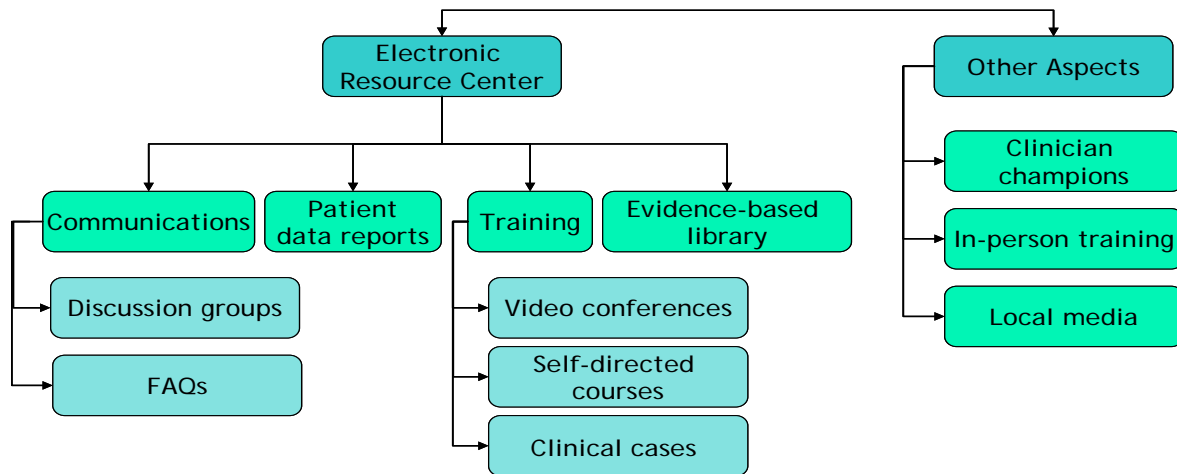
Electronic Resource Center

Other Aspects

Communications

Patient data reports

Training

Evidence-based library

Discussion groups

FAQs

Video conferences

Self-directed courses

Clinical cases

Clinician champions

In-person training

Local media